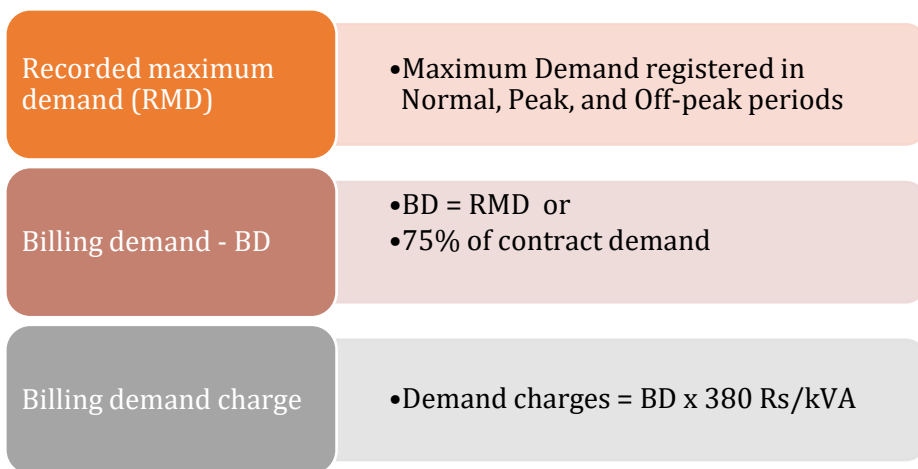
Recorded maximum demand (RMD)

•Maximum Demand registered in Normal, Peak, and Off-peak periods

Billing demand - BD

•BD = RMD or
•75% of contract demand

Billing demand charge

•Demand charges = BD x 380 Rs/kVA